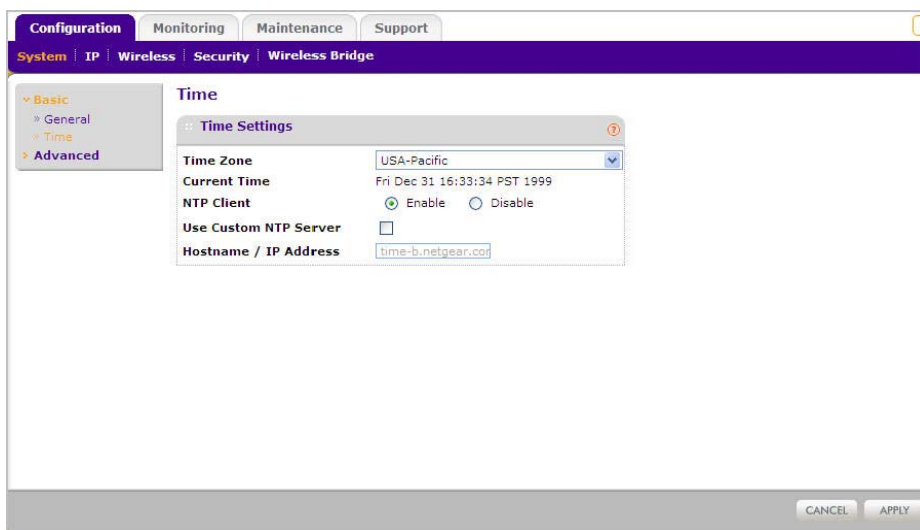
Configuration Monitoring Maintenance Support

System | IP | Wireless | Security | Wireless Bridge

» Basic
» General
» Time
» Advanced

Time

Time Settings

| | |
|---|---|
| Time Zone | USA-Pacific |
| Current Time | Fri Dec 31 16:33:34 PST 1999 |
| NTP Client | Enable Disable |
| Use Custom NTP Server | |
| Hostname / IP Address | time-b.netgear.cor |

CANCEL APPLY